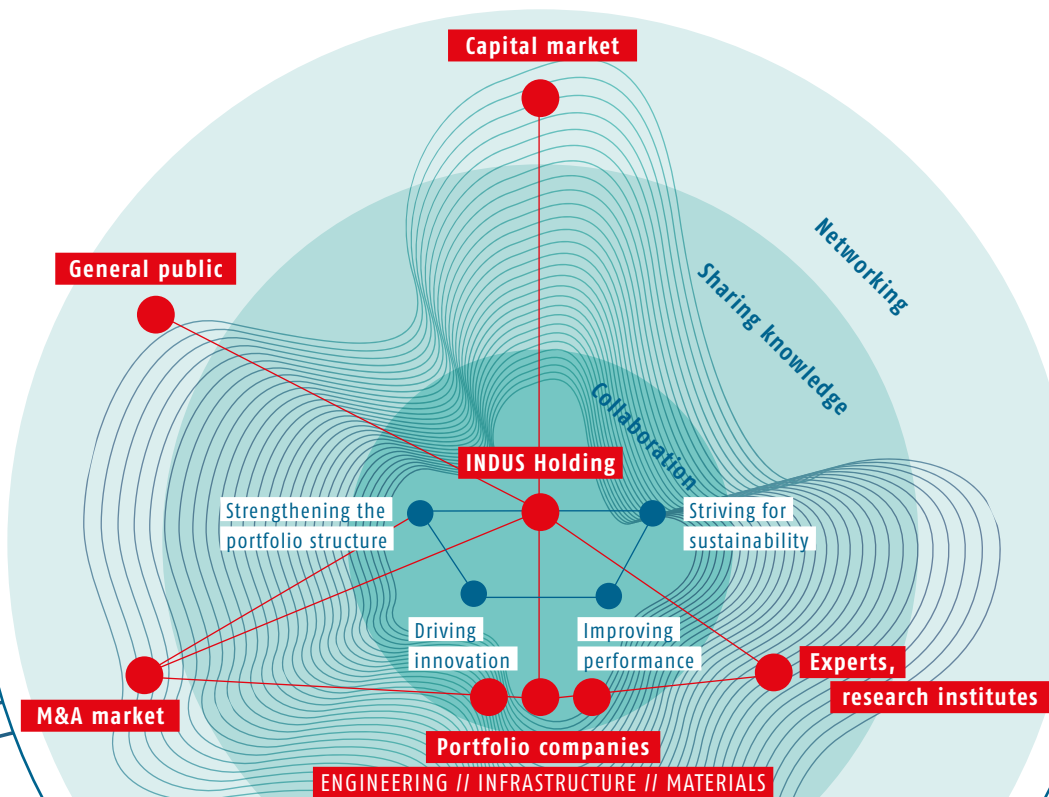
Capital market

Networking

Sharing knowledge

General public

Collaboration

INDUS Holding

Strengthening the portfolio structure

Striving for sustainability

Driving innovation

Improving performance

Experts, research institutes

M&A market

Portfolio companies

ENGINEERING // INFRASTRUCTURE // MATERIALS